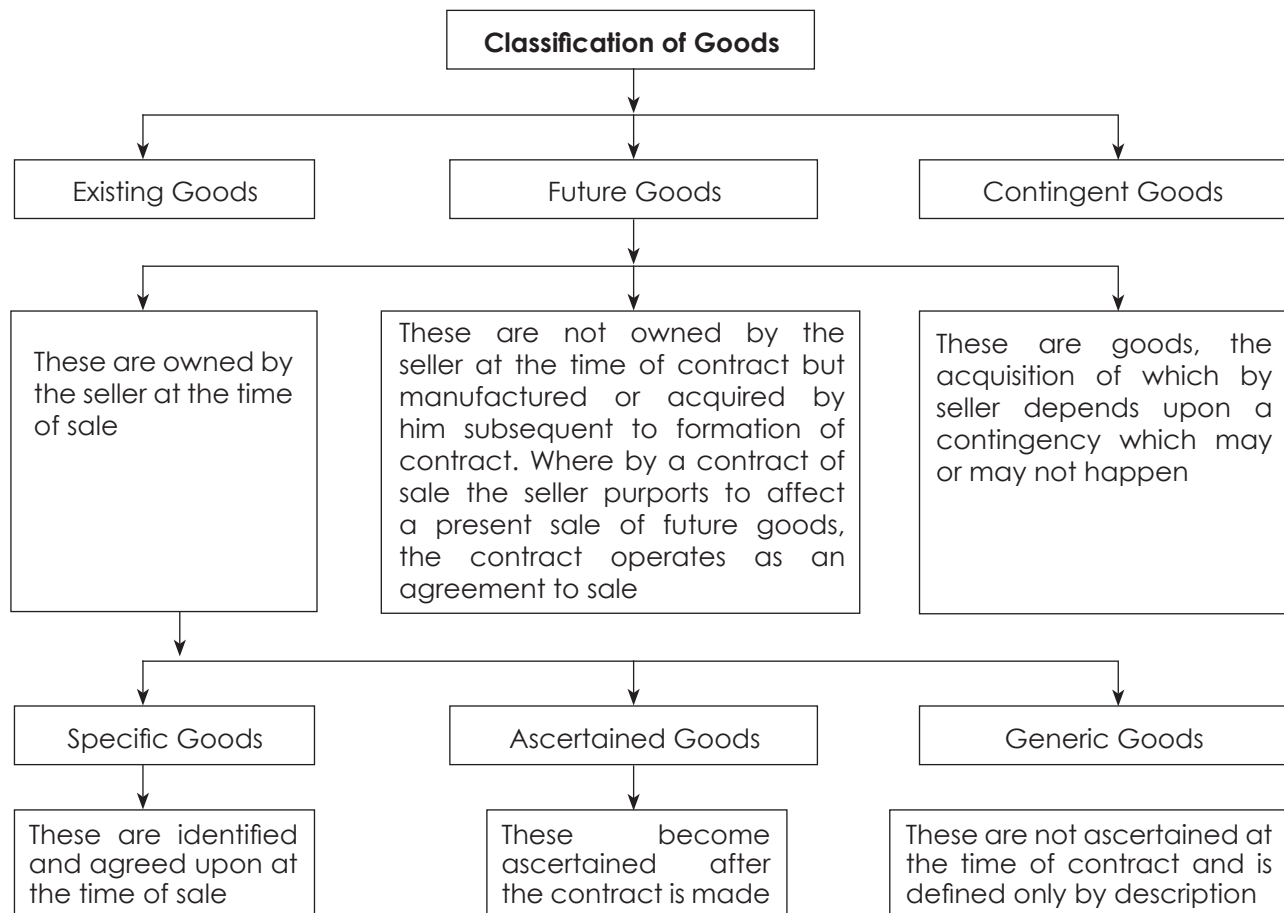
Classification of Goods

Existing Goods

Future Goods

Contingent Goods

These are owned by the seller at the time of sale

These are not owned by the seller at the time of contract but manufactured or acquired by him subsequent to formation of contract. Where by a contract of sale the seller purports to affect a present sale of future goods, the contract operates as an agreement to sale

These are goods, the acquisition of which by seller depends upon a contingency which may or may not happen

Specific Goods

Ascertained Goods

Generic Goods

These are identified and agreed upon at the time of sale

These become ascertained after the contract is made

These are not ascertained at the time of contract and is defined only by description